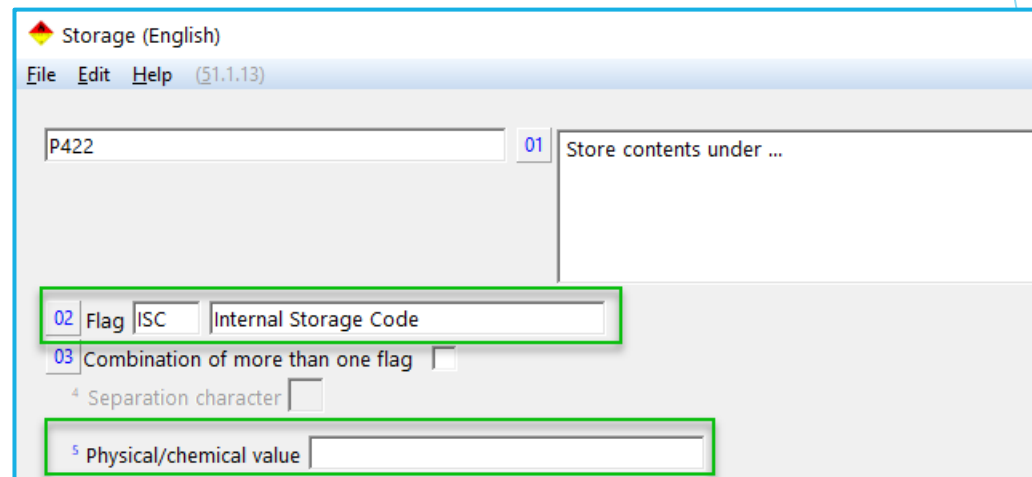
Storage (English)

File Edit Help (51.1.13)

P422

01

Store contents under ...

02 Flag ISC Internal Storage Code

03 Combination of more than one flag

4 Separation character

5 Physical/chemical value